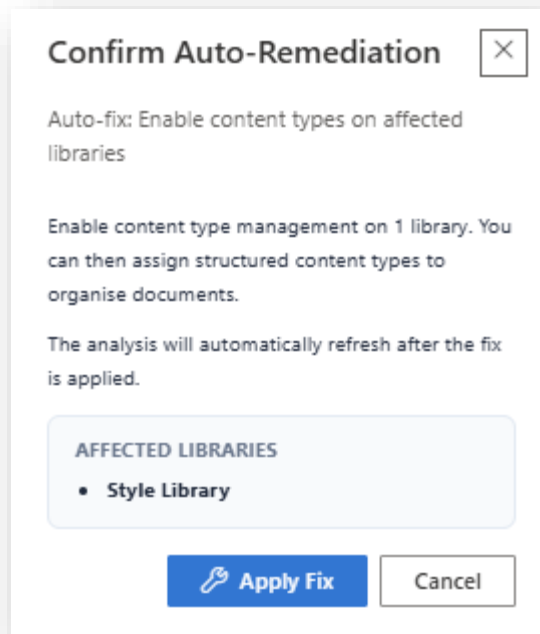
Confirm Auto-Remediation

×

Auto-fix: Enable content types on affected libraries

Enable content type management on 1 library. You can then assign structured content types to organise documents.

The analysis will automatically refresh after the fix is applied.

AFFECTED LIBRARIES

• Style Library

Apply Fix

Cancel